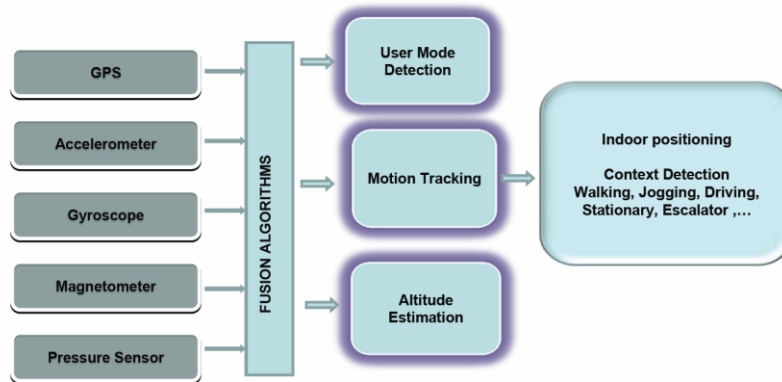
GPS

Accelerometer

Gyroscope

Magnetometer

Pressure Sensor

FUSION ALGORITHMS

User Mode Detection

Motion Tracking

Altitude Estimation

Indoor positioning

Context Detection
Walking, Jogging, Driving, Stationary, Escalator ,…